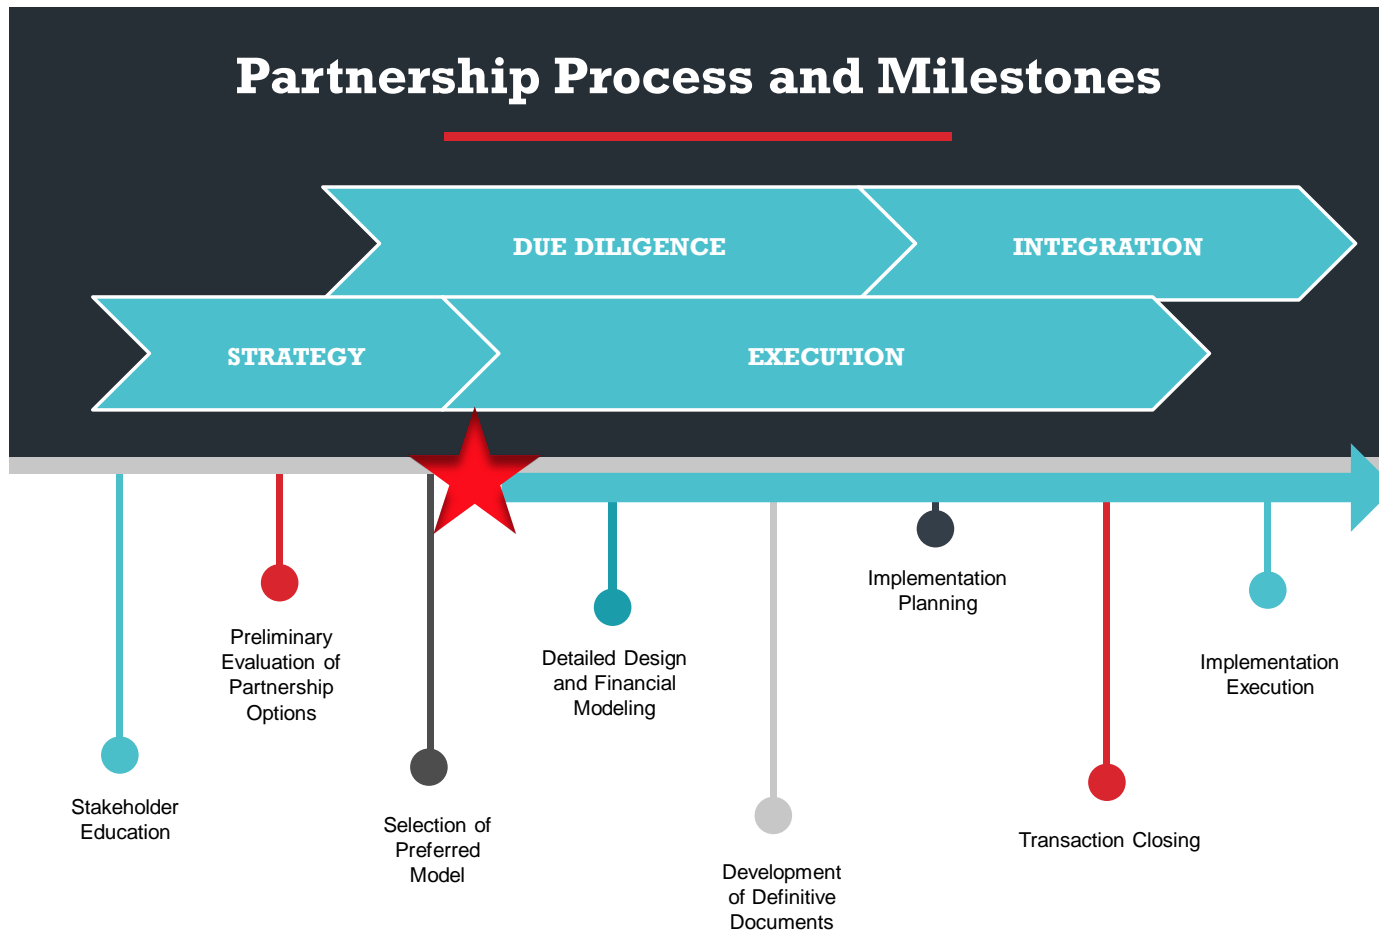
Partnership Process and Milestones

DUE DILIGENCE

INTEGRATION

STRATEGY

EXECUTION

Stakeholder Education

Preliminary Evaluation of Partnership Options

Selection of Preferred Model

Detailed Design and Financial Modeling

Development of Definitive Documents

Implementation Planning

Transaction Closing

Implementation Execution